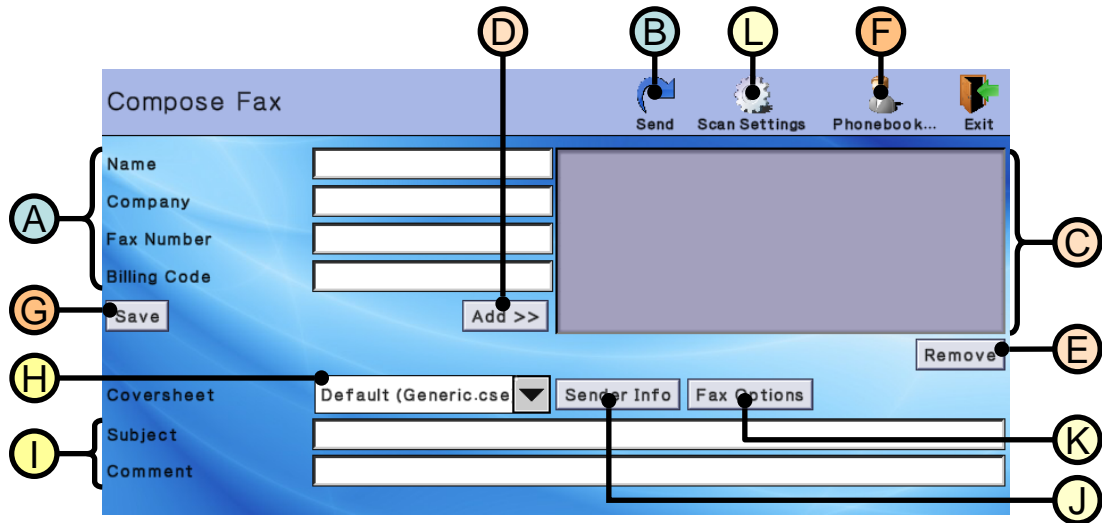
D
B
L
F

Compose Fax

Send
Scan Settings
Phonebook...
Exit

A
Name
Company
Fax Number
Billing Code

C

G
Save
Add >>

E
Remove

H
Coversheet
Default (Generic.cse
Sender Info
Fax Options

I
Subject
Comment

K

J